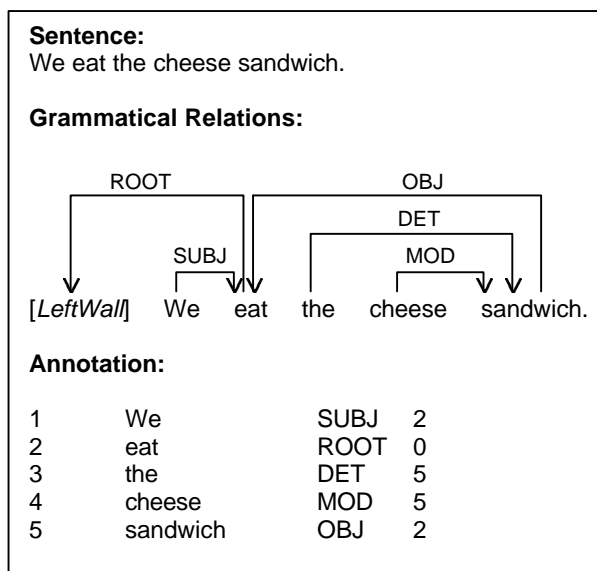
**Sentence:**
We eat the cheese sandwich.

**Grammatical Relations:**

ROOT OBJ
DET
SUBJ MOD

[*LeftWall*] We eat the cheese sandwich.

**Annotation:**

| | | | |
|---|---|---|---|
| 1 | We | SUBJ | 2 |
| 2 | eat | ROOT | 0 |
| 3 | the | DET | 5 |
| 4 | cheese | MOD | 5 |
| 5 | sandwich | OBJ | 2 |